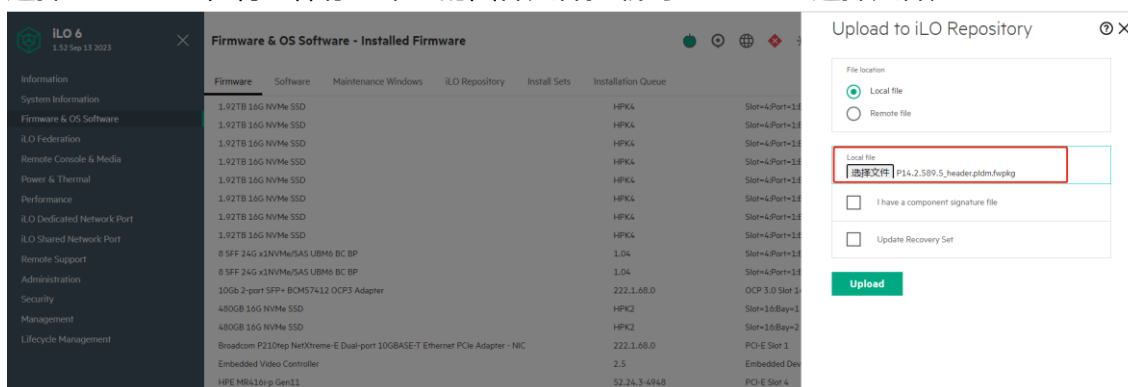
iLO 6
1.52 Sep 13 2023

Information
System Information
Firmware & OS Software
iLO Federation
Remote Console & Media
Power & Thermal
Performance
iLO Dedicated Network Port
iLO Shared Network Port
Remote Support
Administration
Security
Management
Lifecycle Management

Firmware & OS Software - Installed Firmware

Firmware Software Maintenance Windows iLO Repository Install Sets Installation Queue

| | | |
|---|---|---|
| 1.92TB 16G NVMe SSD | HPK4 | Slot=4:Port=1:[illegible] |
| 1.92TB 16G NVMe SSD | HPK4 | Slot=4:Port=1:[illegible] |
| 1.92TB 16G NVMe SSD | HPK4 | Slot=4:Port=1:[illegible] |
| 1.92TB 16G NVMe SSD | HPK4 | Slot=4:Port=1:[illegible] |
| 1.92TB 16G NVMe SSD | HPK4 | Slot=4:Port=1:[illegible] |
| 1.92TB 16G NVMe SSD | HPK4 | Slot=4:Port=1:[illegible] |
| 1.92TB 16G NVMe SSD | HPK4 | Slot=4:Port=1:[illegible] |
| 1.92TB 16G NVMe SSD | HPK4 | Slot=4:Port=1:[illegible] |
| 8 SFF 24G x1NVMe/SAS UBM6 BC BP | 1.04 | Slot=4:Port=1:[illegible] |
| 8 SFF 24G x1NVMe/SAS UBM6 BC BP | 1.04 | Slot=4:Port=1:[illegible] |
| 10Gb 2-port SFP+ BCM57412 OCP3 Adapter | 222.1.68.0 | OCP 3.0 Slot 1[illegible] |
| 480GB 16G NVMe SSD | HPK2 | Slot=16:Bay=1 |
| 480GB 16G NVMe SSD | HPK2 | Slot=16:Bay=2 |
| Broadcom P210tep NetXtreme-E Dual-port 10GBASE-T Ethernet PCIe Adapter - NIC | 222.1.68.0 | PCI-E Slot 1 |
| Embedded Video Controller | 2.5 | Embedded Dev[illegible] |
| HPE MR416i-p Gen11 | 52.24.3-4948 | PCI-E Slot 4 |

Upload to iLO Repository

File location
Local file
Remote file

Local file
选择文件 P14.2.589.5_header.pldm.fwpkg

I have a component signature file

Update Recovery Set

Upload